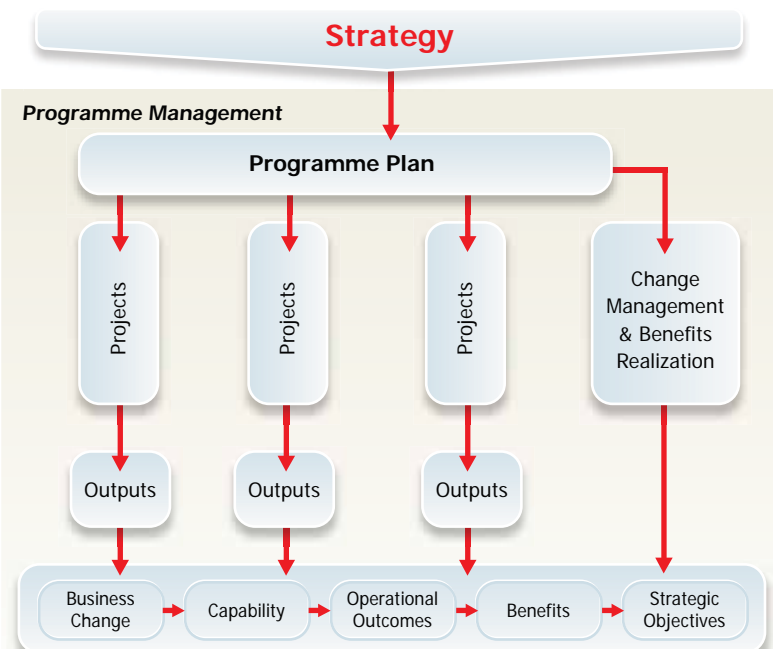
Strategy

Programme Management

Programme Plan

Projects

Projects

Projects

Change Management & Benefits Realization

Outputs

Outputs

Outputs

Business Change

Capability

Operational Outcomes

Benefits

Strategic Objectives